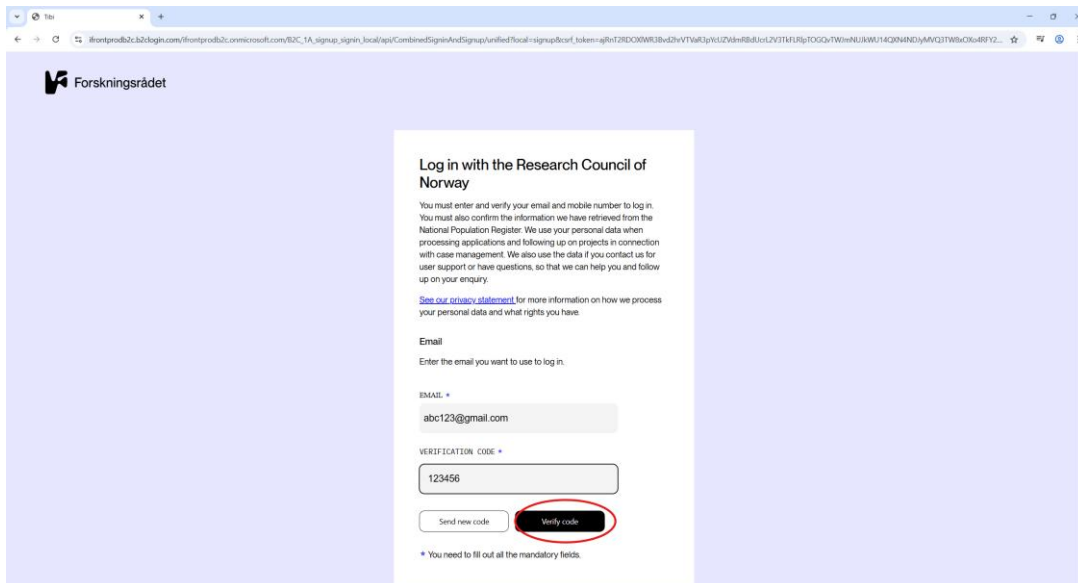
Tibi

ifrontprodb2c.b2clogin.com/ifrontprodb2c.onmicrosoft.com/B2C_1A_signup_signin_local/api/CombinedSigninAndSignup/unified?local=signup&csrf_token=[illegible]

Forskningsrådet

Log in with the Research Council of Norway

You must enter and verify your email and mobile number to log in. You must also confirm the information we have retrieved from the National Population Register. We use your personal data when processing applications and following up on projects in connection with case management. We also use the data if you contact us for user support or have questions, so that we can help you and follow up on your enquiry.

See our privacy statement for more information on how we process your personal data and what rights you have

Email

Enter the email you want to use to log in.

EMAIL *

abc123@gmail.com

VERIFICATION CODE *

123456

Send new code

Verify code

* You need to fill out all the mandatory fields.